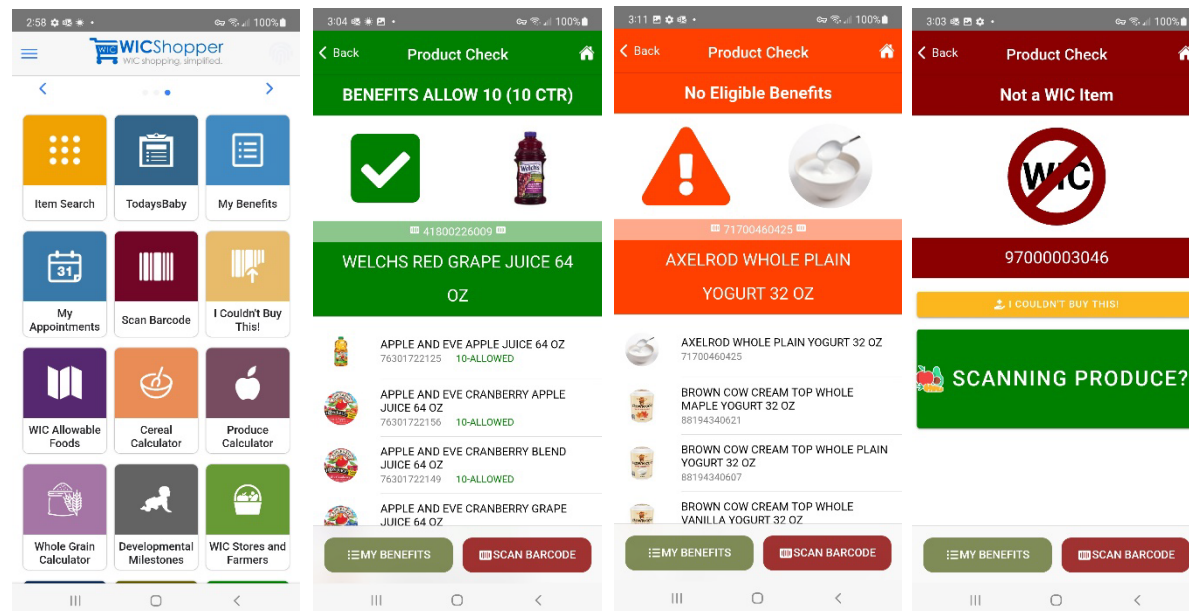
2:58 100%

WICShopper
WIC shopping, simplified.

Item Search
TodaysBaby
My Benefits
My Appointments
Scan Barcode
I Couldn't Buy This!
WIC Allowable Foods
Cereal Calculator
Produce Calculator
Whole Grain Calculator
Developmental Milestones
WIC Stores and Farmers

3:04 100%
Back
Product Check
BENEFITS ALLOW 10 (10 CTR)
41800226009
WELCHS RED GRAPE JUICE 64 OZ
APPLE AND EVE APPLE JUICE 64 OZ
76301722125 10-ALLOWED
APPLE AND EVE CRANBERRY APPLE JUICE 64 OZ
76301722156 10-ALLOWED
APPLE AND EVE CRANBERRY BLEND JUICE 64 OZ
76301722149 10-ALLOWED
APPLE AND EVE CRANBERRY GRAPE JUICE 64 OZ
MY BENEFITS
SCAN BARCODE

3:11 100%
Back
Product Check
No Eligible Benefits
71700460425
AXELROD WHOLE PLAIN YOGURT 32 OZ
AXELROD WHOLE PLAIN YOGURT 32 OZ
71700460425
BROWN COW CREAM TOP WHOLE MAPLE YOGURT 32 OZ
88194340621
BROWN COW CREAM TOP WHOLE PLAIN YOGURT 32 OZ
88194340607
BROWN COW CREAM TOP WHOLE VANILLA YOGURT 32 OZ
MY BENEFITS
SCAN BARCODE

3:03 100%
Back
Product Check
Not a WIC Item
WIC
97000003046
I COULDN'T BUY THIS!
SCANNING PRODUCE?
MY BENEFITS
SCAN BARCODE